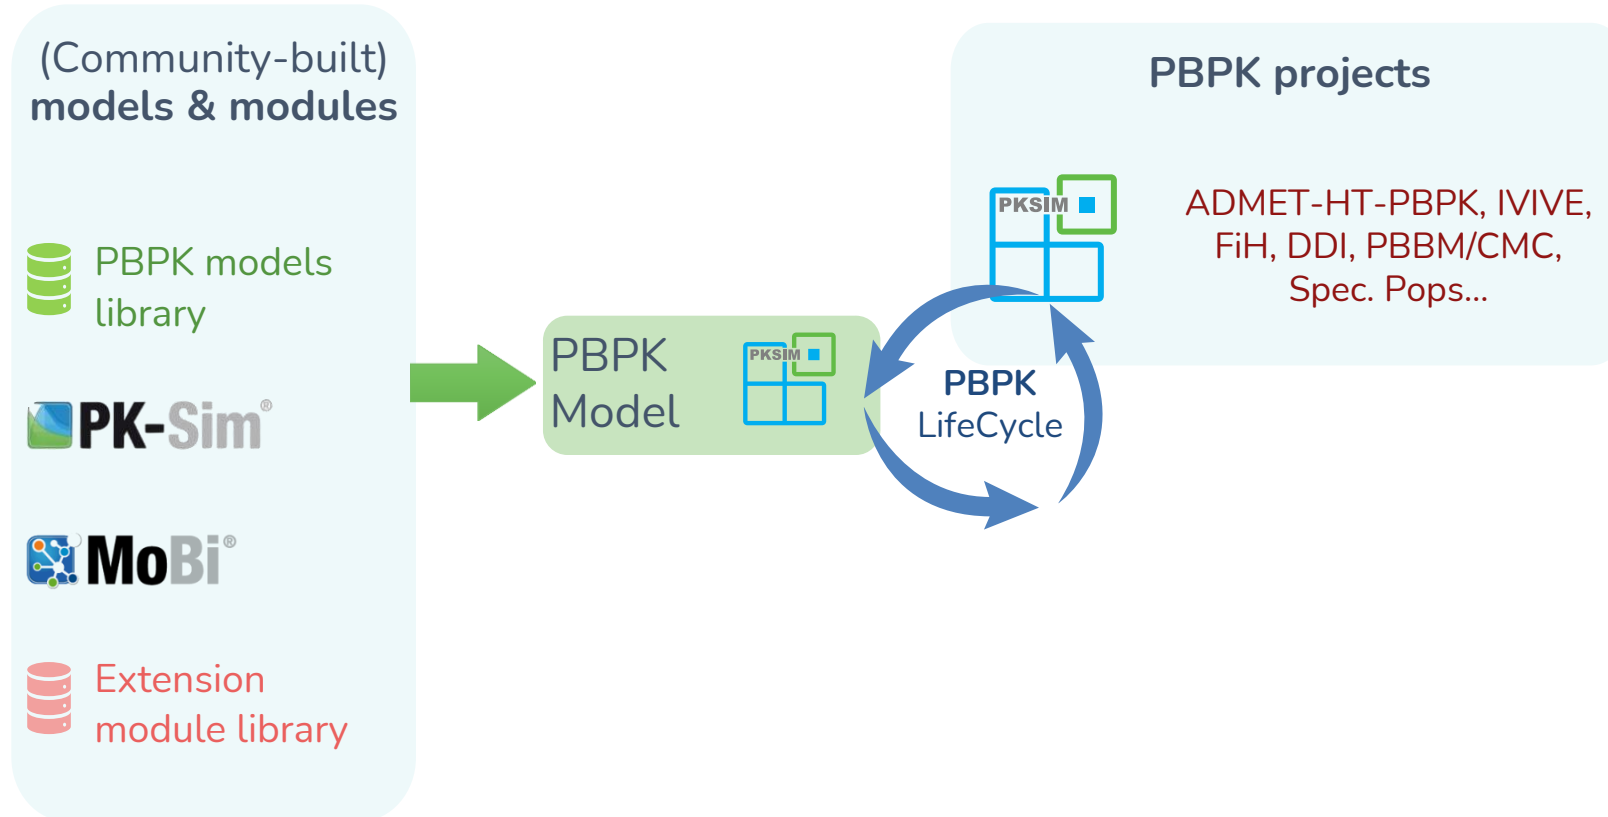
(Community-built)
models & modules

PBPK models library

PK-Sim®

MoBi®

Extension module library

PBPK Model

PKSIM

PBPK projects

PKSIM

ADMET-HT-PBPK, IVIVE, FiH, DDI, PBBM/CMC, Spec. Pops...

PBPK LifeCycle